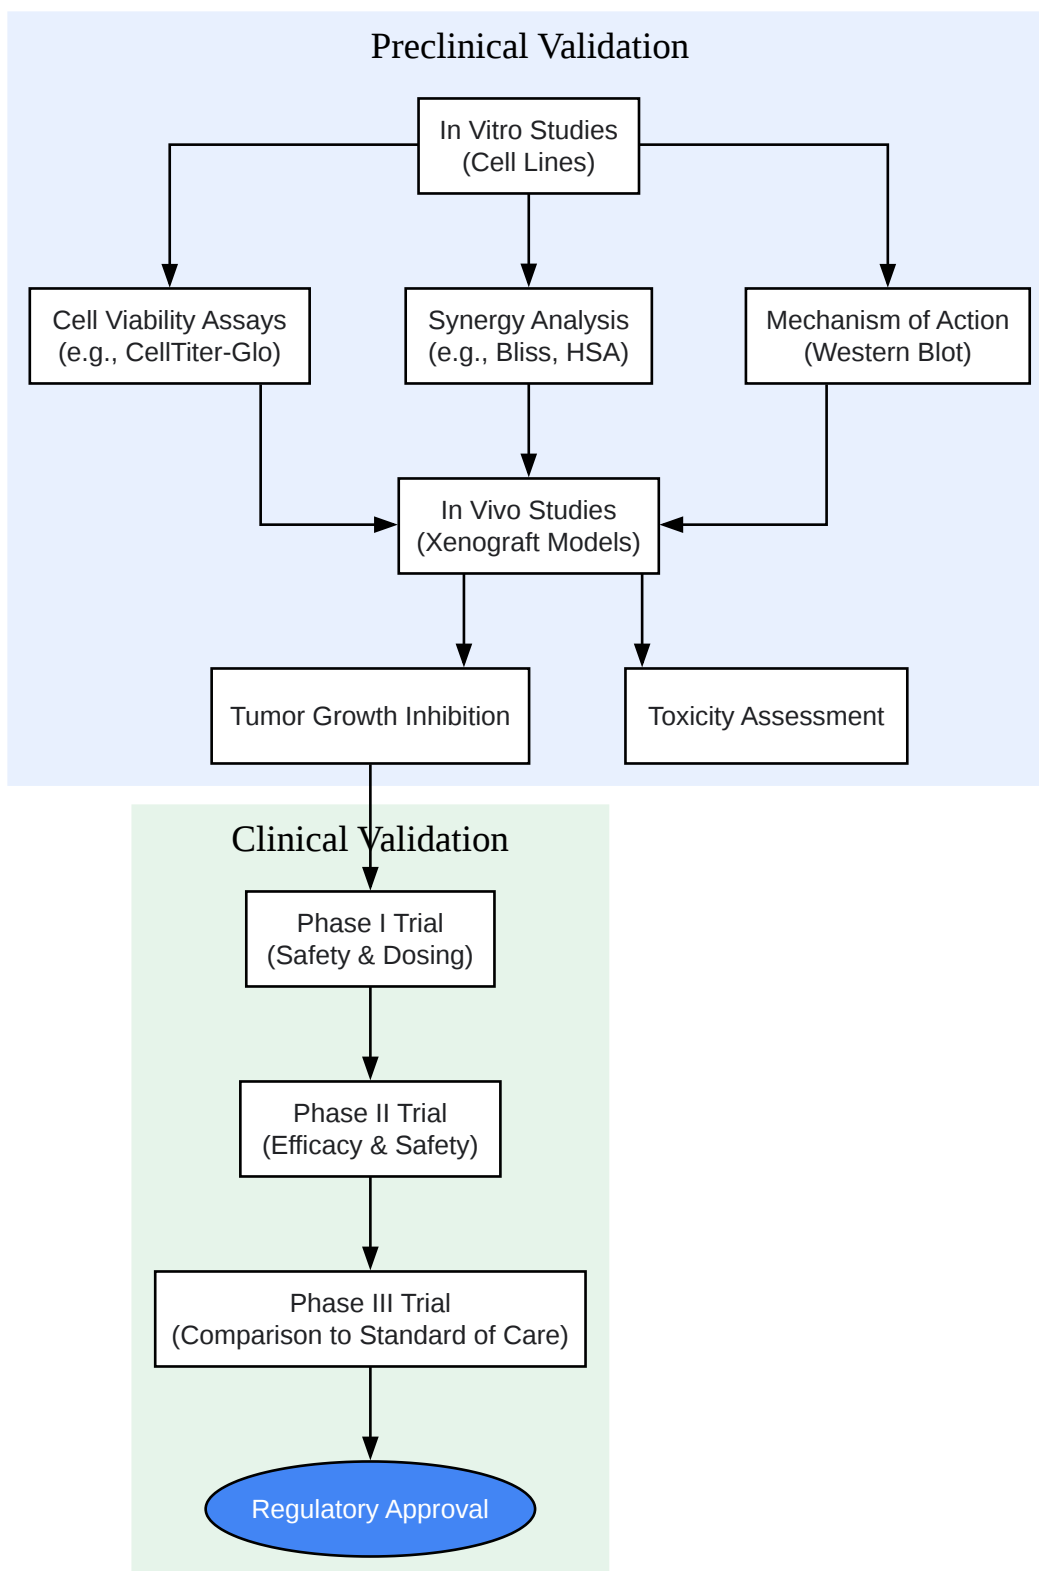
Preclinical Validation

In Vitro Studies
(Cell Lines)

Cell Viability Assays
(e.g., CellTiter-Glo)

Synergy Analysis
(e.g., Bliss, HSA)

Mechanism of Action
(Western Blot)

In Vivo Studies
(Xenograft Models)

Tumor Growth Inhibition

Toxicity Assessment

Clinical Validation

Phase I Trial
(Safety & Dosing)

Phase II Trial
(Efficacy & Safety)

Phase III Trial
(Comparison to Standard of Care)

Regulatory Approval